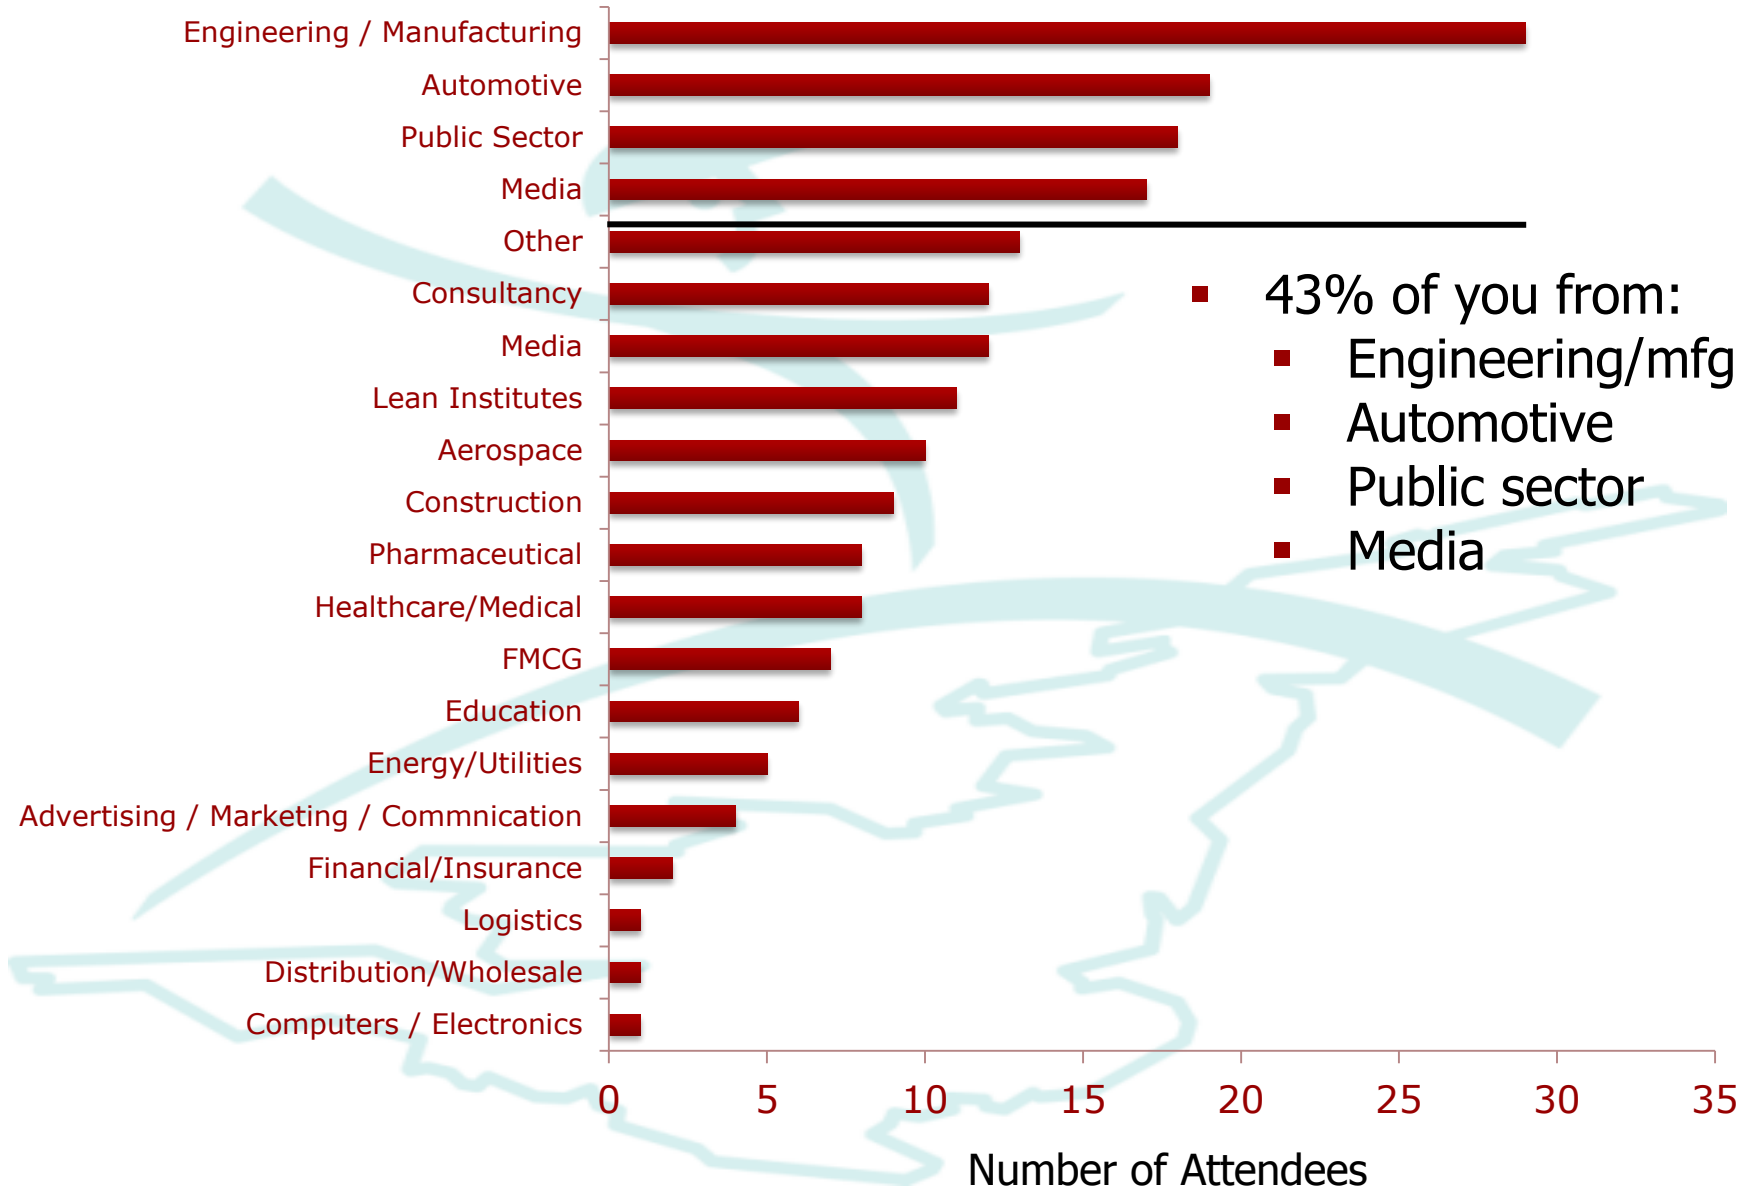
Engineering / Manufacturing
Automotive
Public Sector
Media
Other
Consultancy
Media
Lean Institutes
Aerospace
Construction
Pharmaceutical
Healthcare/Medical
FMCG
Education
Energy/Utilities
Advertising / Marketing / Commnication
Financial/Insurance
Logistics
Distribution/Wholesale
Computers / Electronics

0 5 10 15 20 25 30 35

Number of Attendees

- 43% of you from:
  - Engineering/mfg
  - Automotive
  - Public sector
  - Media